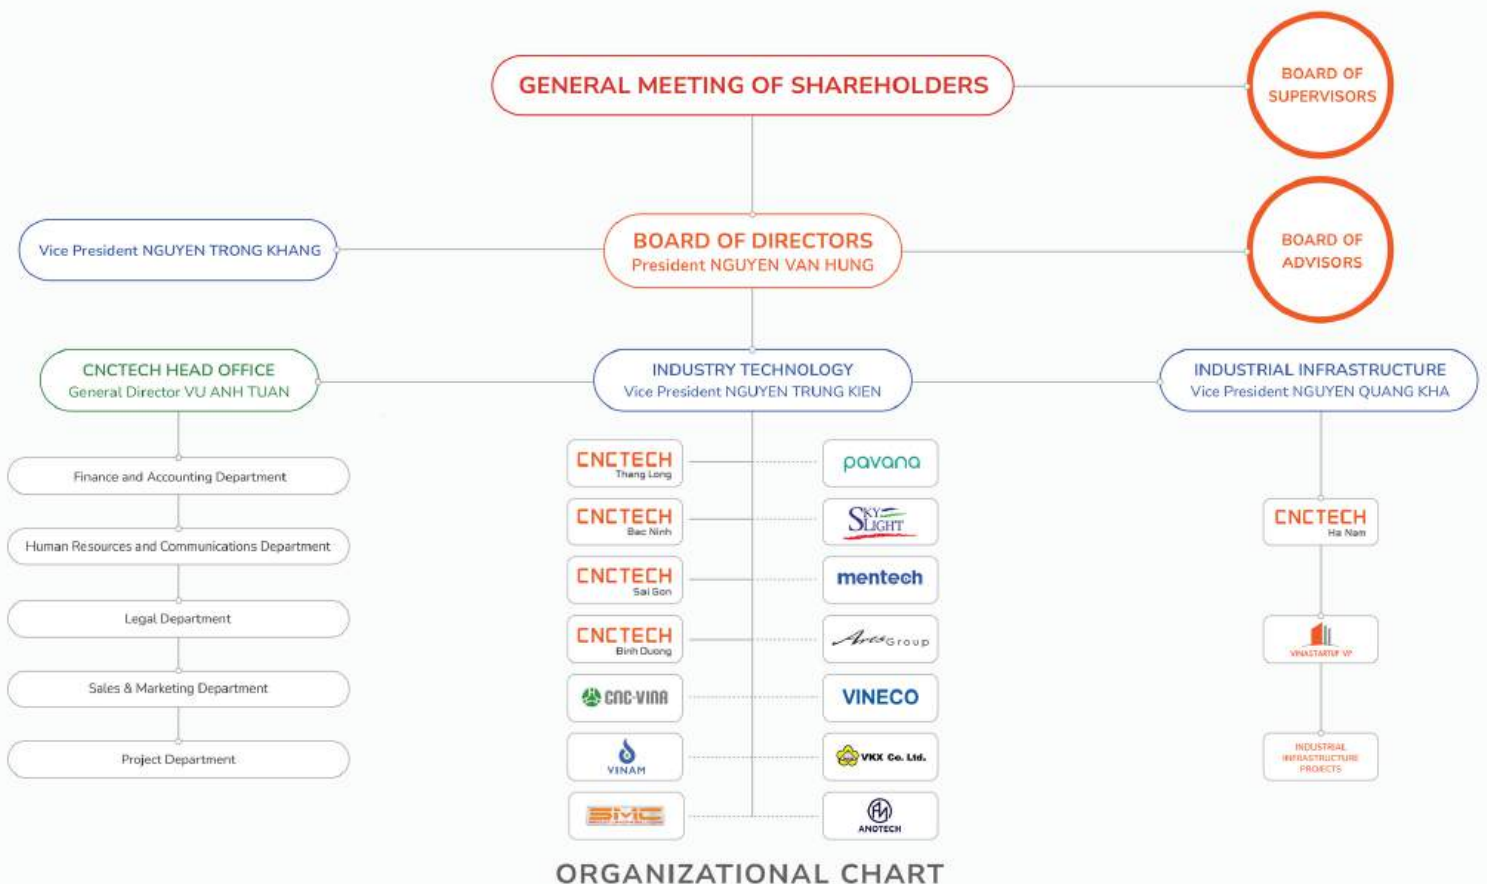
GENERAL MEETING OF SHAREHOLDERS

BOARD OF SUPERVISORS

Vice President NGUYEN TRONG KHANG

BOARD OF DIRECTORS
President NGUYEN VAN HUNG

BOARD OF ADVISORS

CNCTECH HEAD OFFICE
General Director VU ANH TUAN

INDUSTRY TECHNOLOGY
Vice President NGUYEN TRUNG KIEN

INDUSTRIAL INFRASTRUCTURE
Vice President NGUYEN QUANG KHA

Finance and Accounting Department

Human Resources and Communications Department

Legal Department

Sales & Marketing Department

Project Department

CNCTECH Thang Long

pavana

CNCTECH Bac Ninh

SKY LIGHT

CNCTECH Sai Gon

mentech

CNCTECH Binh Duong

Arts Group

CNC-VINA

VINECO

VINAM

VKX Co. Ltd.

SMC

ANOTECH

CNCTECH Ha Nam

VINASTARTUP VP

INDUSTRIAL INFRASTRUCTURE PROJECTS

ORGANIZATIONAL CHART